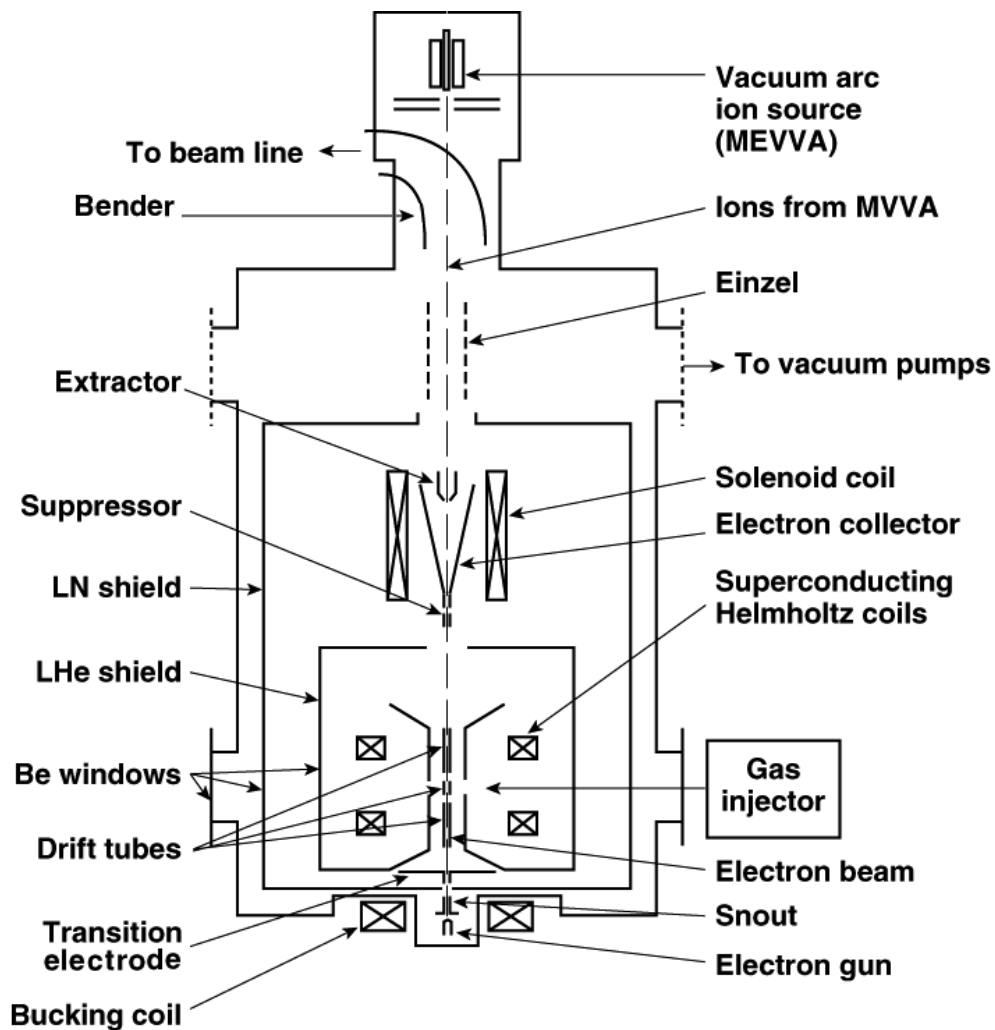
Vacuum arc ion source (MEVVA)

To beam line

Bender

Ions from MVVA

Einzel

To vacuum pumps

Extractor

Solenoid coil

Suppressor

Electron collector

LN shield

Superconducting Helmholtz coils

LHe shield

Be windows

Gas injector

Drift tubes

Electron beam

Snout

Transition electrode

Electron gun

Bucking coil